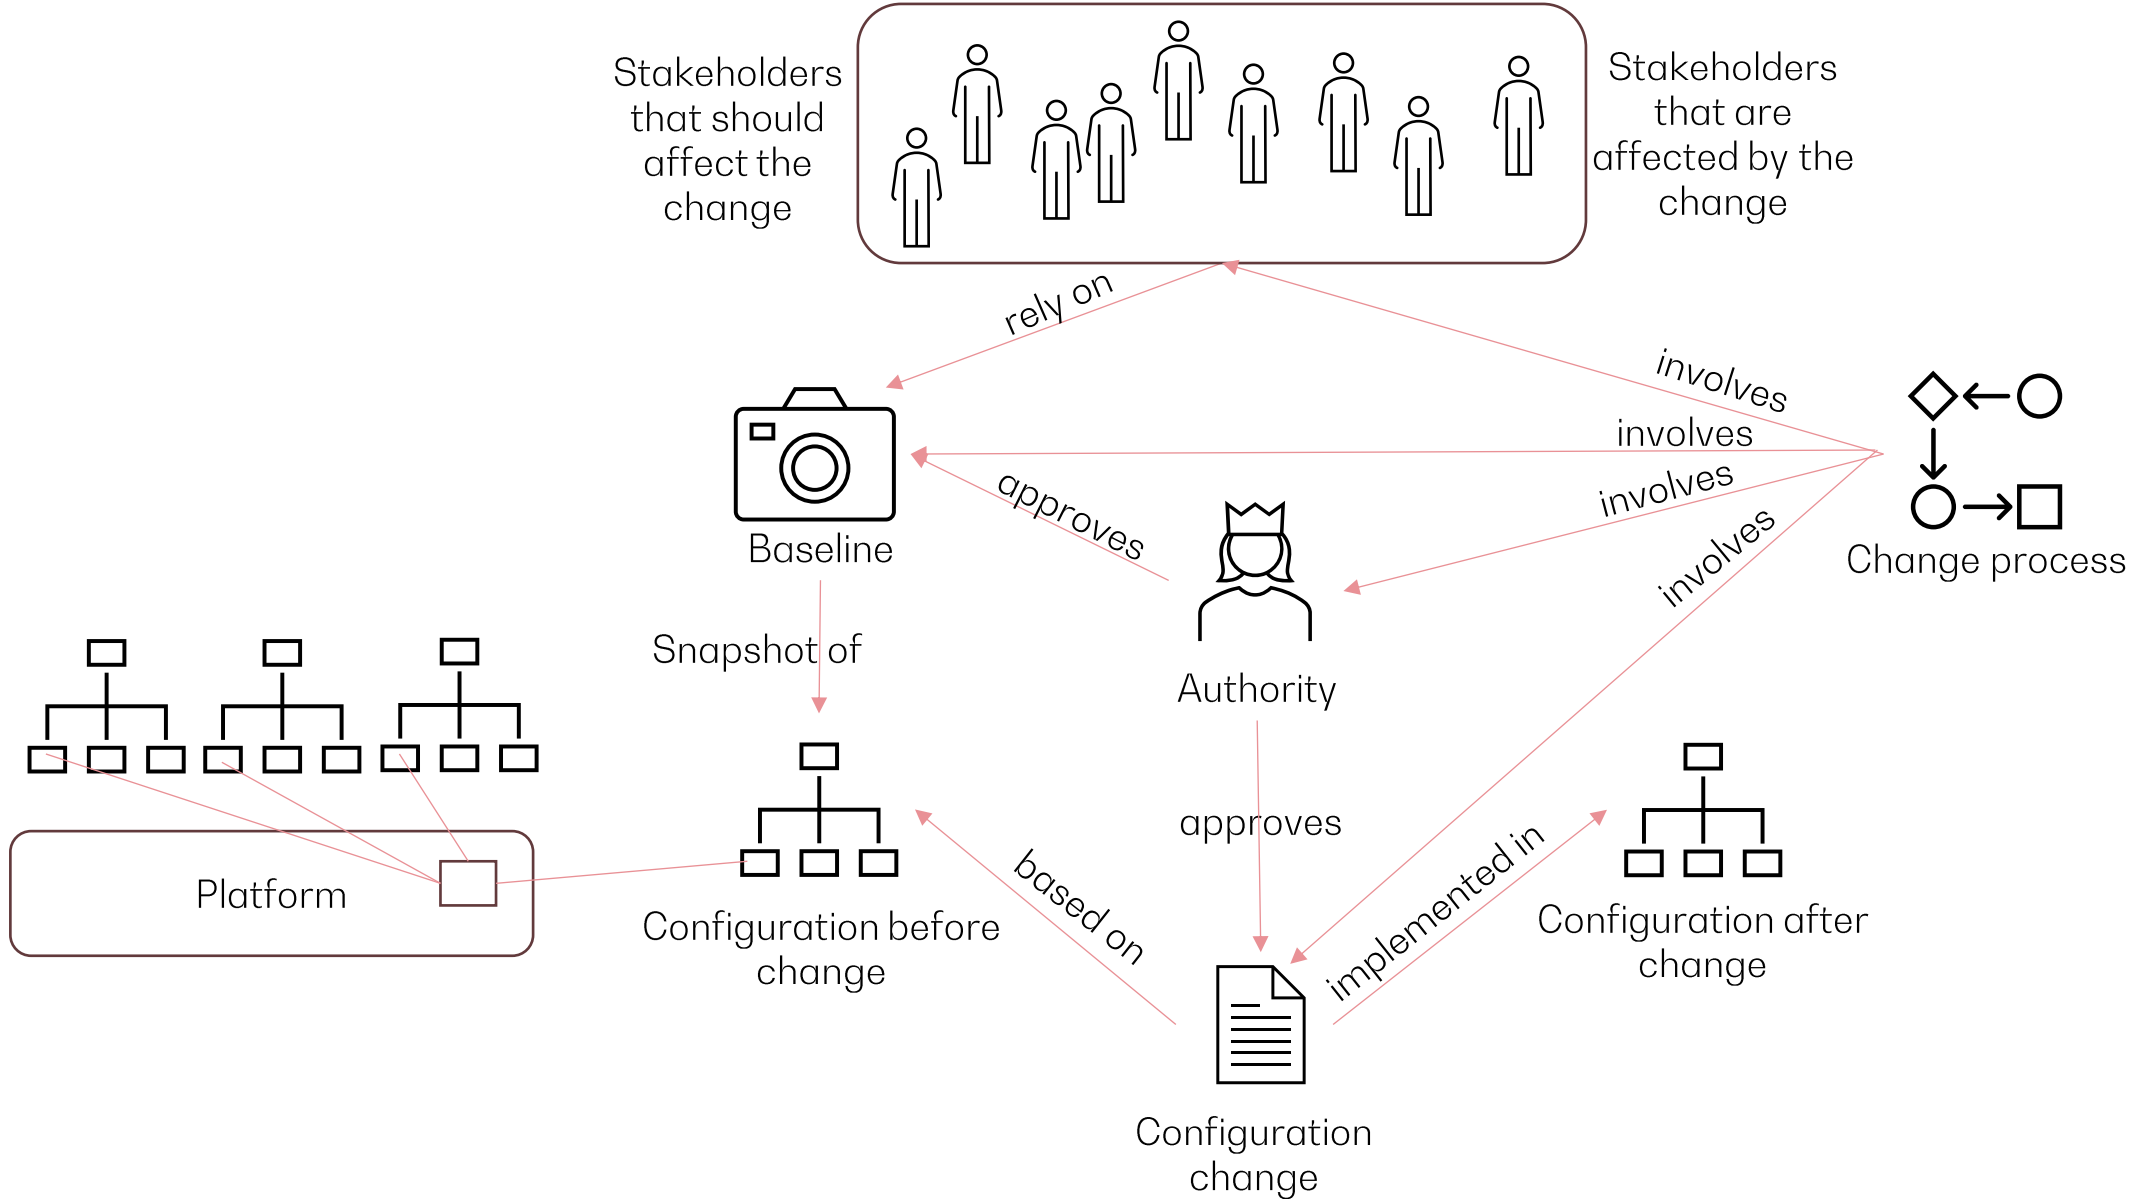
Stakeholders that should affect the change

Stakeholders that are affected by the change

rely on

involves

involves

involves

involves

Change process

Baseline

approves

Authority

Snapshot of

approves

Platform

Configuration before change

based on

implemented in

Configuration after change

Configuration change